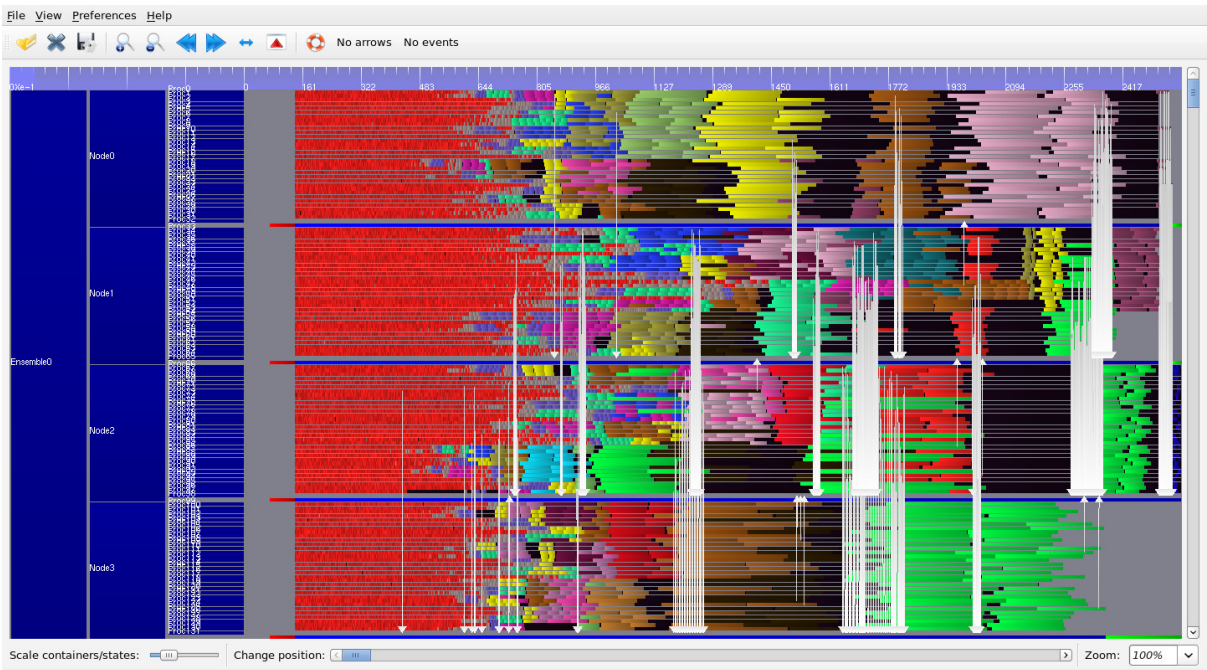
File View Preferences Help

No arrows No events

0Xe-1 0 161 322 483 644 805 966 1127 1288 1450 1611 1772 1933 2094 2255 2417

Ensemble0

Node0

Node1

Node2

Node3

Scale containers/states: Change position: Zoom: 100%